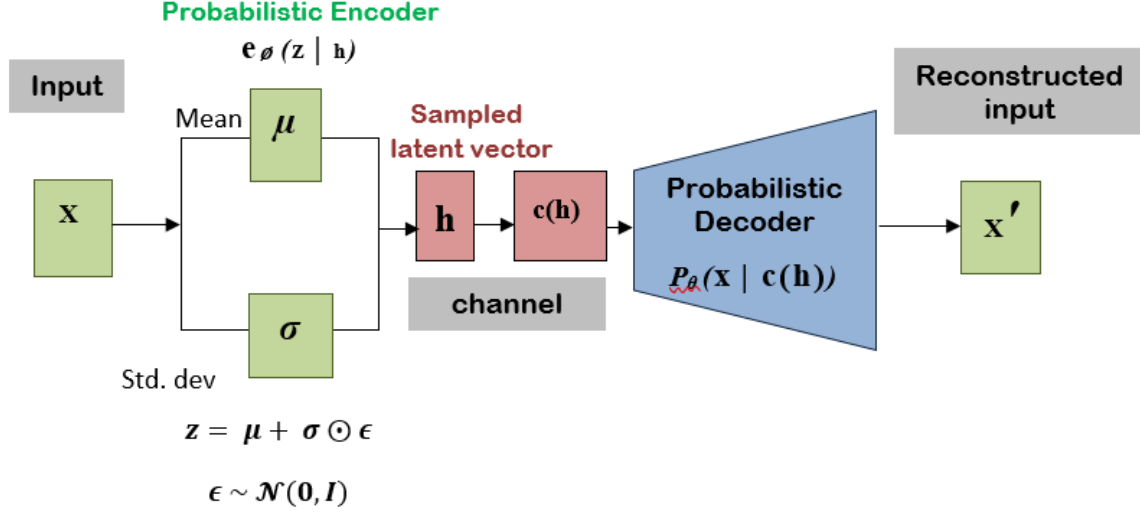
Probabilistic Encoder

$\mathbf{e}_{\emptyset}(\mathbf{z} \mid \mathbf{h})$

Input

Mean

$\boldsymbol{\mu}$

$\mathbf{x}$

$\boldsymbol{\sigma}$

Std. dev

Sampled latent vector

$\mathbf{h}$

$\mathbf{c(h)}$

channel

Probabilistic Decoder

$P_{\theta}(\mathbf{x} \mid \mathbf{c(h)})$

Reconstructed input

$\mathbf{x}'$

$\boldsymbol{z} = \boldsymbol{\mu} + \boldsymbol{\sigma} \odot \boldsymbol{\epsilon}$

$\boldsymbol{\epsilon} \sim \mathcal{N}(\mathbf{0}, \boldsymbol{I})$